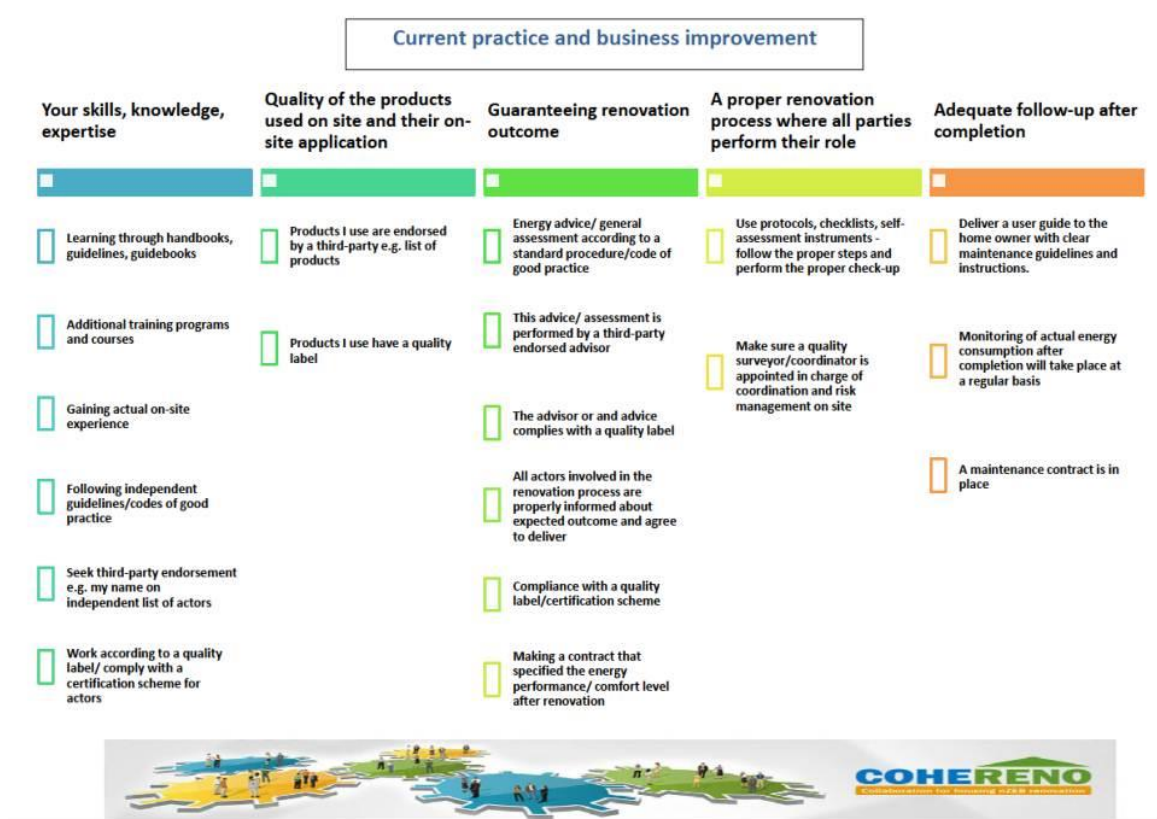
Current practice and business improvement

Your skills, knowledge, expertise

Learning through handbooks, guidelines, guidebooks

Additional training programs and courses

Gaining actual on-site experience

Following independent guidelines/codes of good practice

Seek third-party endorsement e.g. my name on independent list of actors

Work according to a quality label/ comply with a certification scheme for actors

Quality of the products used on site and their on-site application

Products I use are endorsed by a third-party e.g. list of products

Products I use have a quality label

Guaranteeing renovation outcome

Energy advice/ general assessment according to a standard procedure/code of good practice

This advice/ assessment is performed by a third-party endorsed advisor

The advisor or and advice complies with a quality label

All actors involved in the renovation process are properly informed about expected outcome and agree to deliver

Compliance with a quality label/certification scheme

Making a contract that specified the energy performance/ comfort level after renovation

A proper renovation process where all parties perform their role

Use protocols, checklists, self-assessment instruments - follow the proper steps and perform the proper check-up

Make sure a quality surveyor/coordinator is appointed in charge of coordination and risk management on site

Adequate follow-up after completion

Deliver a user guide to the home owner with clear maintenance guidelines and instructions.

Monitoring of actual energy consumption after completion will take place at a regular basis

A maintenance contract is in place

COHERENO
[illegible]